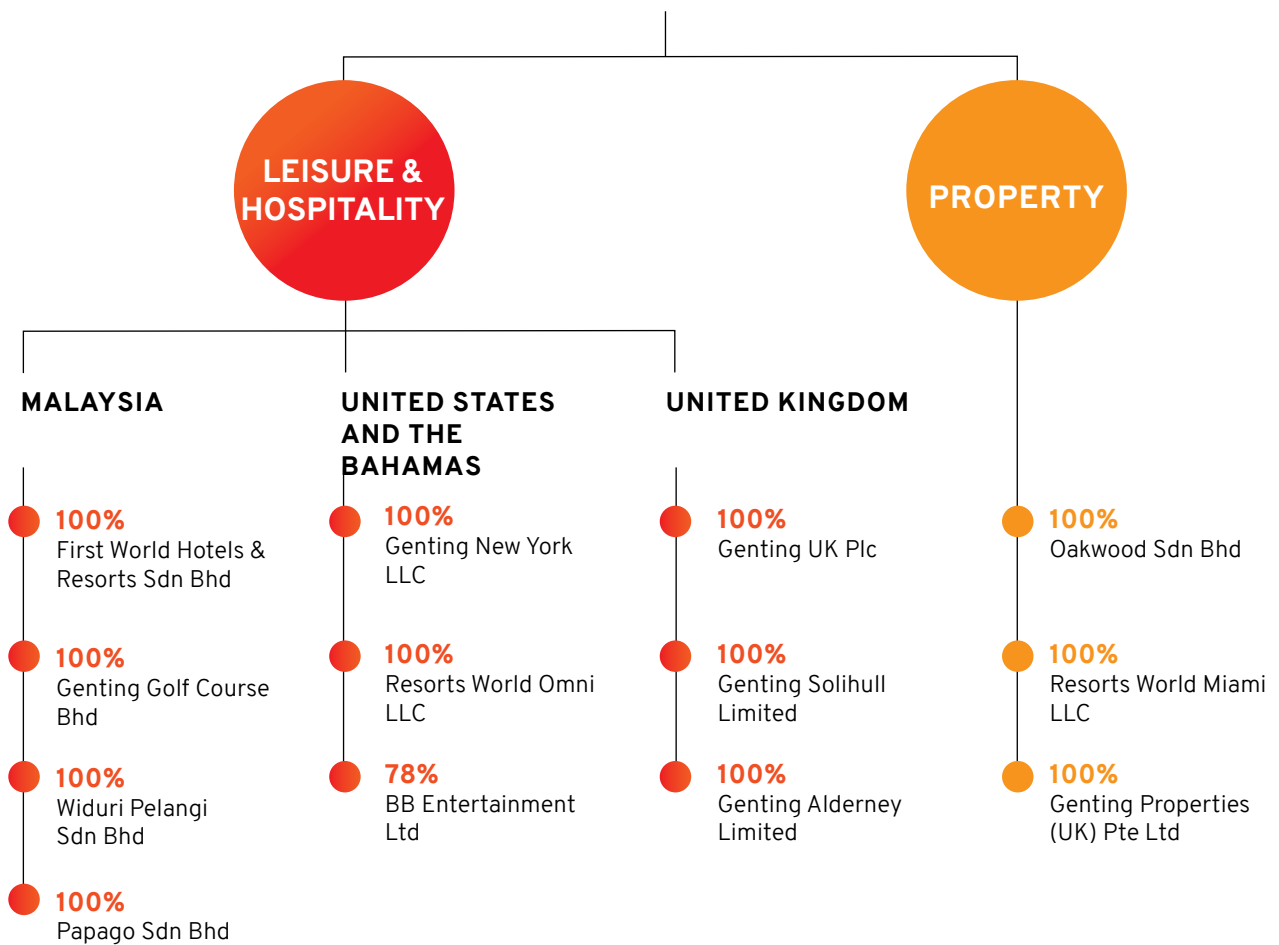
LEISURE & HOSPITALITY

PROPERTY

MALAYSIA

100%
First World Hotels & Resorts Sdn Bhd

100%
Genting Golf Course Bhd

100%
Widuri Pelangi Sdn Bhd

100%
Papago Sdn Bhd

UNITED STATES AND THE BAHAMAS

100%
Genting New York LLC

100%
Resorts World Omni LLC

78%
BB Entertainment Ltd

UNITED KINGDOM

100%
Genting UK Plc

100%
Genting Solihull Limited

100%
Genting Alderney Limited

100%
Oakwood Sdn Bhd

100%
Resorts World Miami LLC

100%
Genting Properties (UK) Pte Ltd